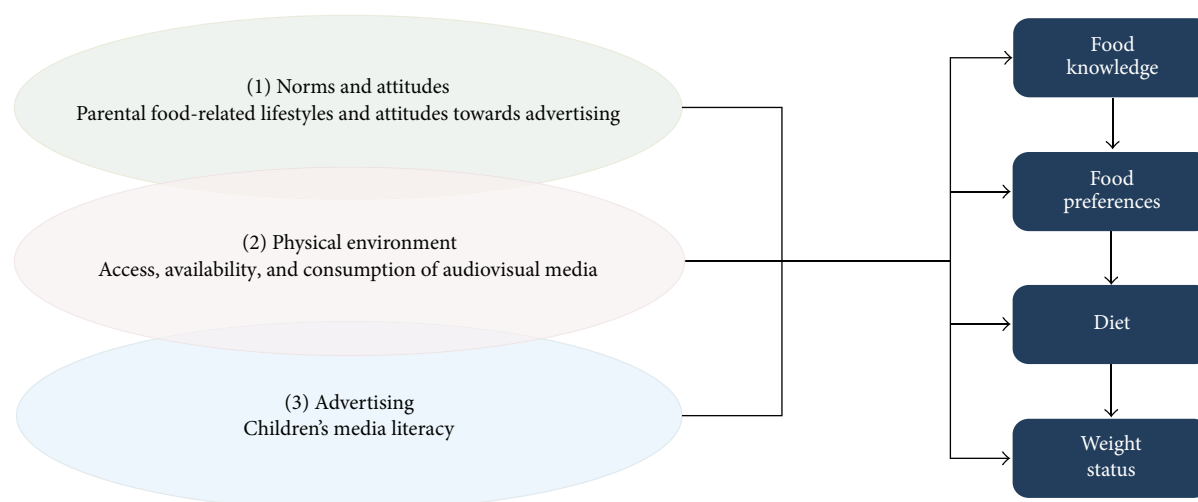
(1) Norms and attitudes
Parental food-related lifestyles and attitudes towards advertising

(2) Physical environment
Access, availability, and consumption of audiovisual media

(3) Advertising
Children's media literacy

Food knowledge

Food preferences

Diet

Weight status